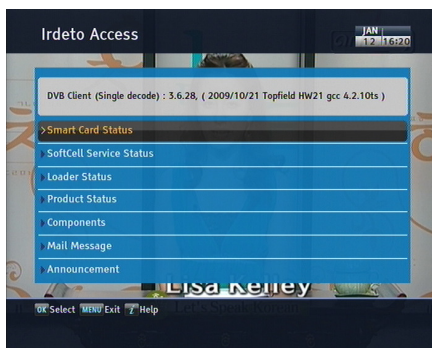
Irdeto Access

JAN
12 16:20

DVB Client (Single decode) : 3.6.28, ( 2009/10/21 Topfield HW21 gcc 4.2.10ts )

Smart Card Status
SoftCell Service Status
Loader Status
Product Status
Components
Mail Message
Announcement

Lisa Kelley

OK Select MENU Exit i Help